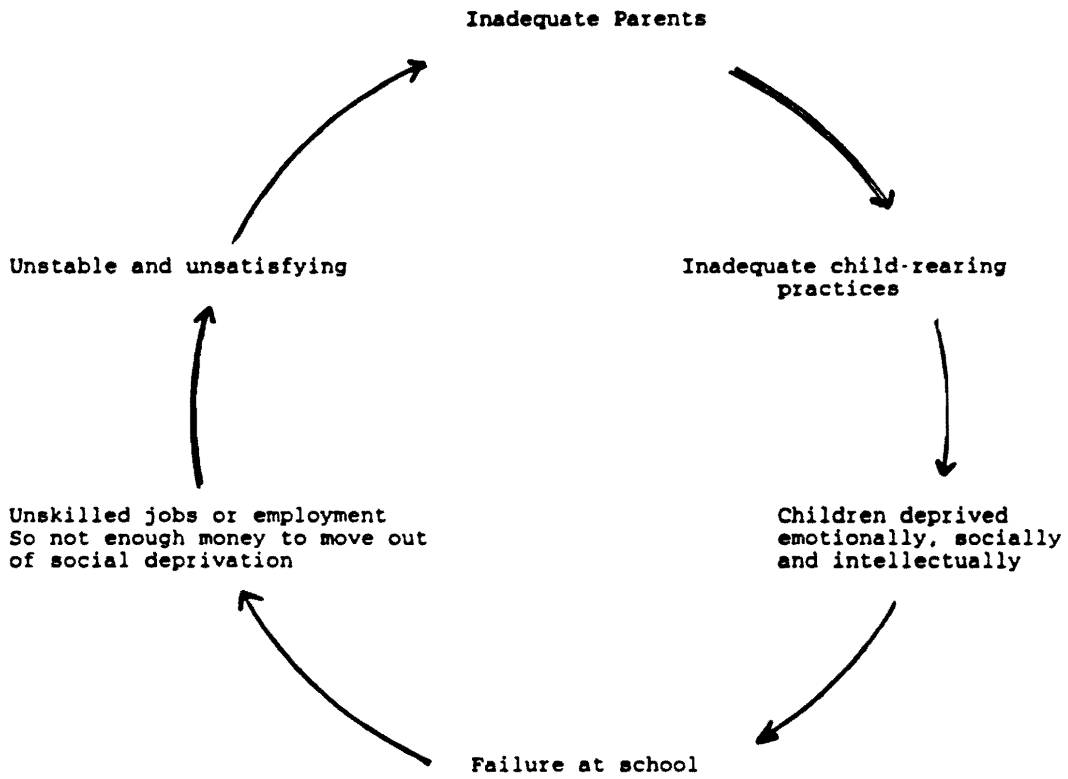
Inadequate Parents

Inadequate child-rearing practices

Children deprived emotionally, socially and intellectually

Failure at school

Unskilled jobs or employment So not enough money to move out of social deprivation

Unstable and unsatisfying